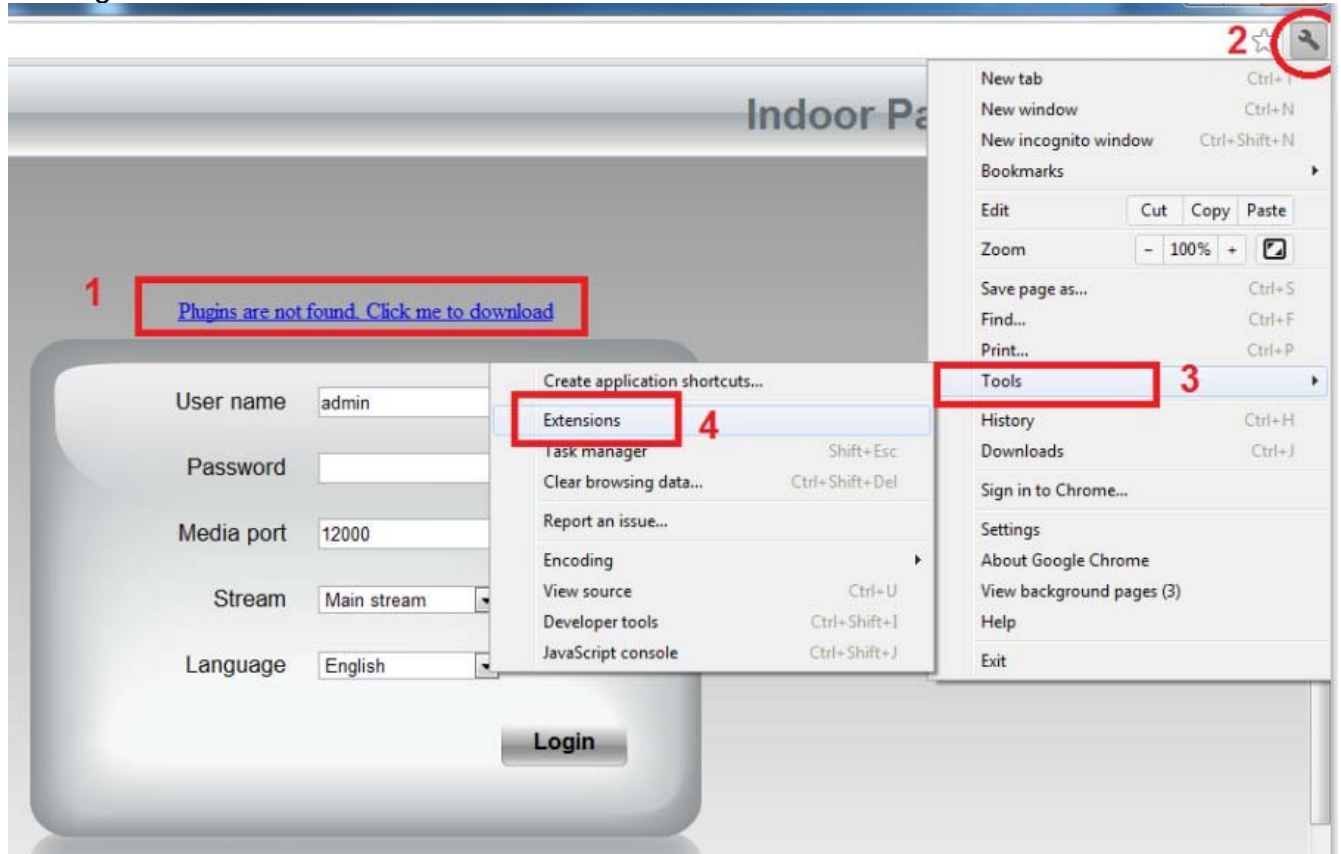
2

Indoor Pa

1

Plugins are not found. Click me to download

User name admin

Password

Media port 12000

Stream Main stream

Language English

Login

New tab Ctrl+T
New window Ctrl+N
New incognito window Ctrl+Shift+N
Bookmarks
Edit Cut Copy Paste
Zoom - 100% +
Save page as... Ctrl+S
Find... Ctrl+F
Print... Ctrl+P
Tools
3
History Ctrl+H
Downloads Ctrl+J
Sign in to Chrome...
Settings
About Google Chrome
View background pages (3)
Help
Exit

Create application shortcuts...
Extensions
4
Task manager Shift+Esc
Clear browsing data... Ctrl+Shift+Del
Report an issue...
Encoding
View source Ctrl+U
Developer tools Ctrl+Shift+I
JavaScript console Ctrl+Shift+J